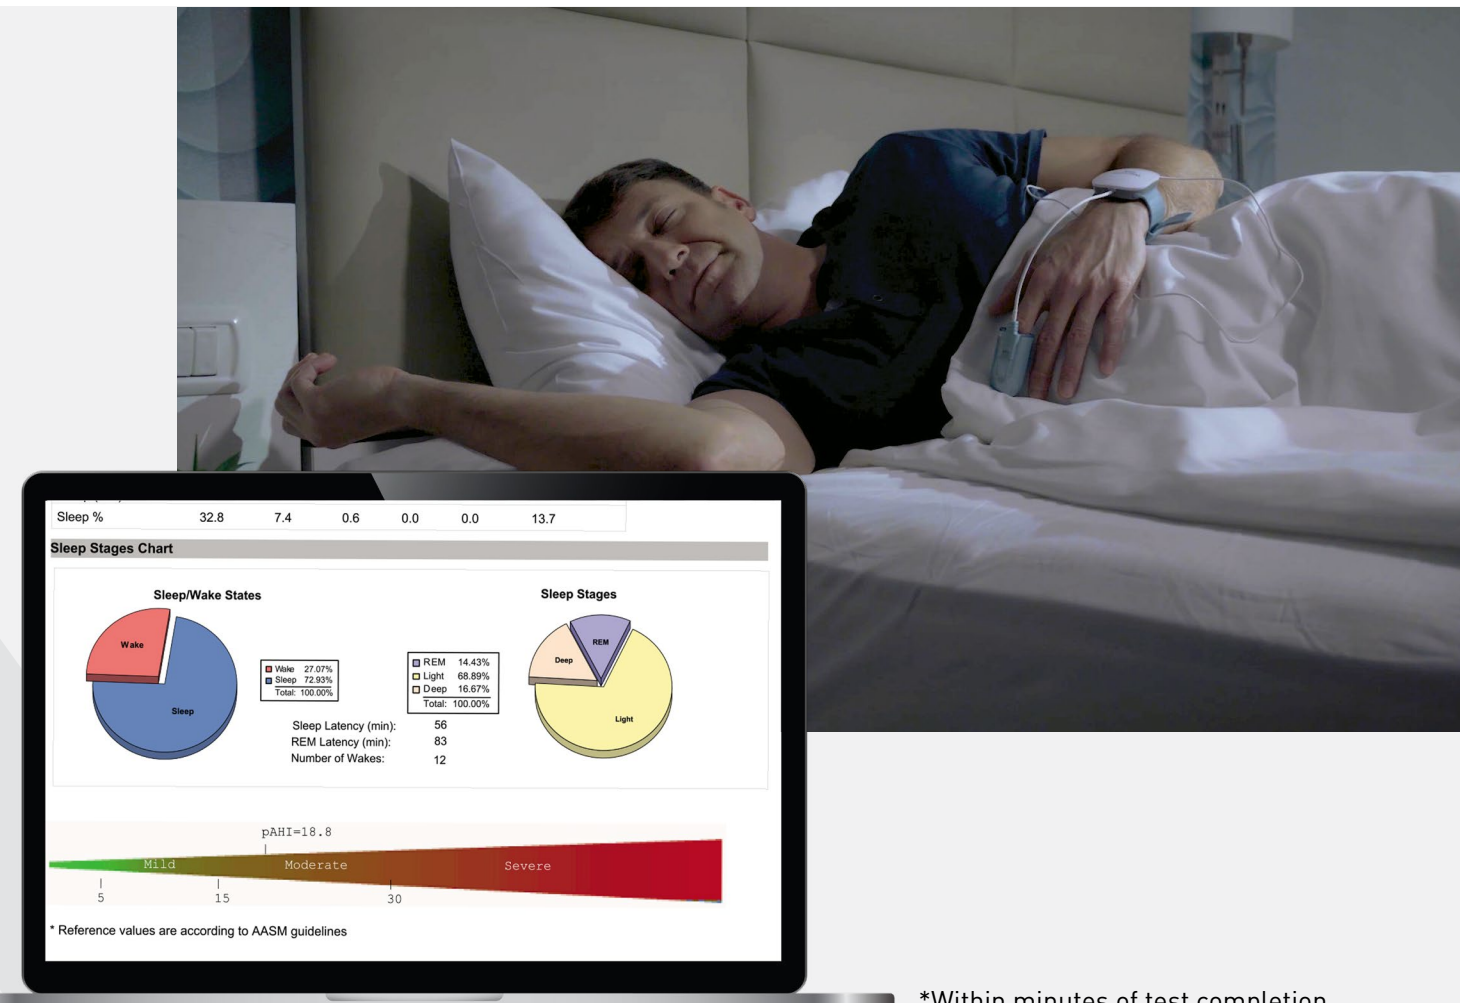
| Sleep % | 32.8 | 7.4 | 0.6 | 0.0 | 0.0 | 13.7 |
|---|---|---|---|---|---|---|

Sleep Stages Chart

Sleep/Wake States

Wake

Sleep

Wake 27.07%
Sleep 72.93%
Total: 100.00%

REM 14.43%
Light 68.89%
Deep 16.67%
Total: 100.00%

Sleep Stages

REM

Deep

Light

Sleep Latency (min): 56
REM Latency (min): 83
Number of Wakes: 12

pAHI=18.8

Mild

Moderate

Severe

5

15

30

* Reference values are according to AASM guidelines

*Within minutes of test completion